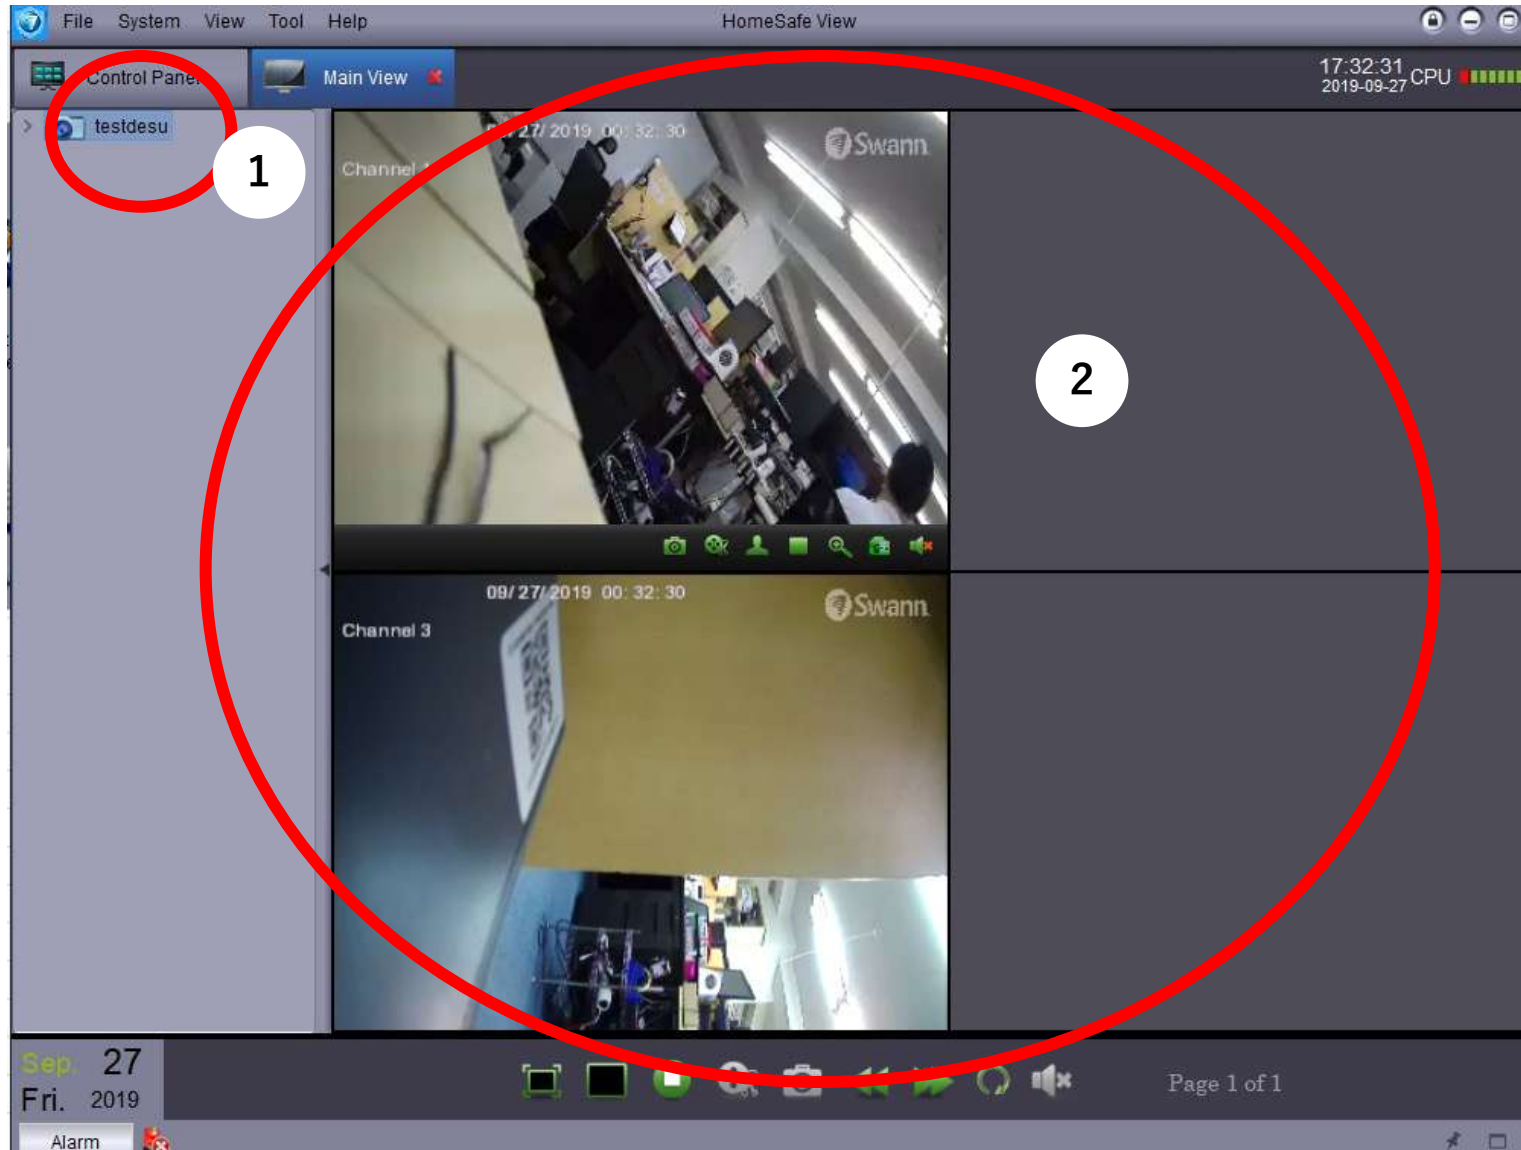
File System View Tool Help

HomeSafe View

Control Panel

Main View

17:32:31
2019-09-27

CPU

testdesu

1

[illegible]/27/2019 00:32:30

Swann

Channel 1

2

09/27/2019 00:32:30

Swann

Channel 3

Sep. 27
Fri. 2019

Page 1 of 1

Alarm